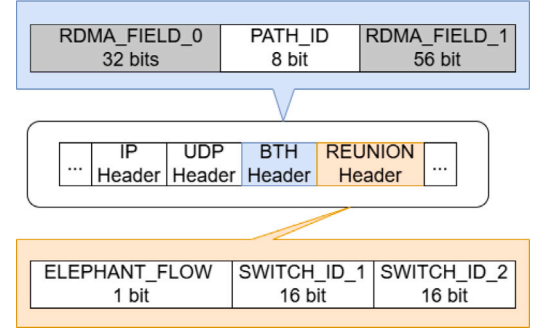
| RDMA_FIELD_0 32 bits | PATH_ID 8 bit | RDMA_FIELD_1 56 bit |
|---|---|---|

| ... | IP Header | UDP Header | BTH Header | REUNION Header | ... |
|---|---|---|---|---|---|

| ELEPHANT_FLOW 1 bit | SWITCH_ID_1 16 bit | SWITCH_ID_2 16 bit |
|---|---|---|